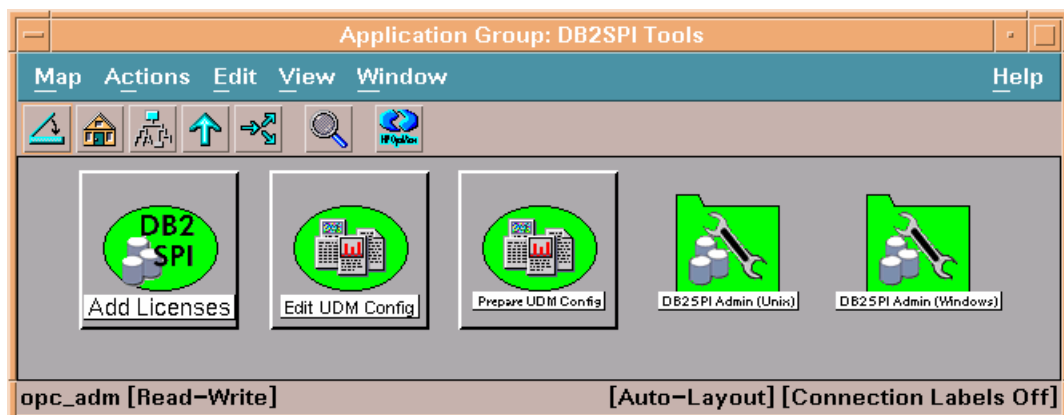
Application Group: DB2SPI Tools

Map Actions Edit View Window Help

HP OpenView

DB2 SPI

Add Licenses

Edit UDM Config

Prepare UDM Config

DB2SPI Admin (Unix)

DB2SPI Admin (Windows)

opc_adm [Read-Write] [Auto-Layout] [Connection Labels Off]